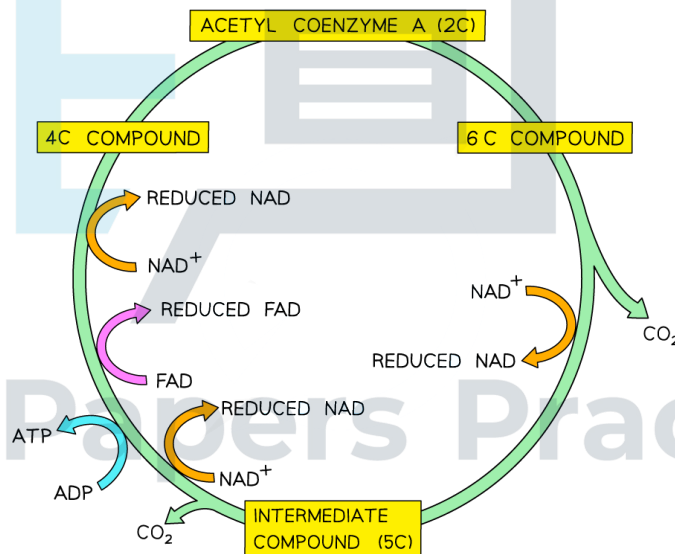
ACETYL COENZYME A (2C)

4C COMPOUND

6 C COMPOUND

REDUCED NAD

$NAD^+$

REDUCED FAD

FAD

$NAD^+$

REDUCED NAD

$CO_2$

REDUCED NAD

$NAD^+$

ATP

ADP

$CO_2$

INTERMEDIATE COMPOUND (5C)

Papers Prac